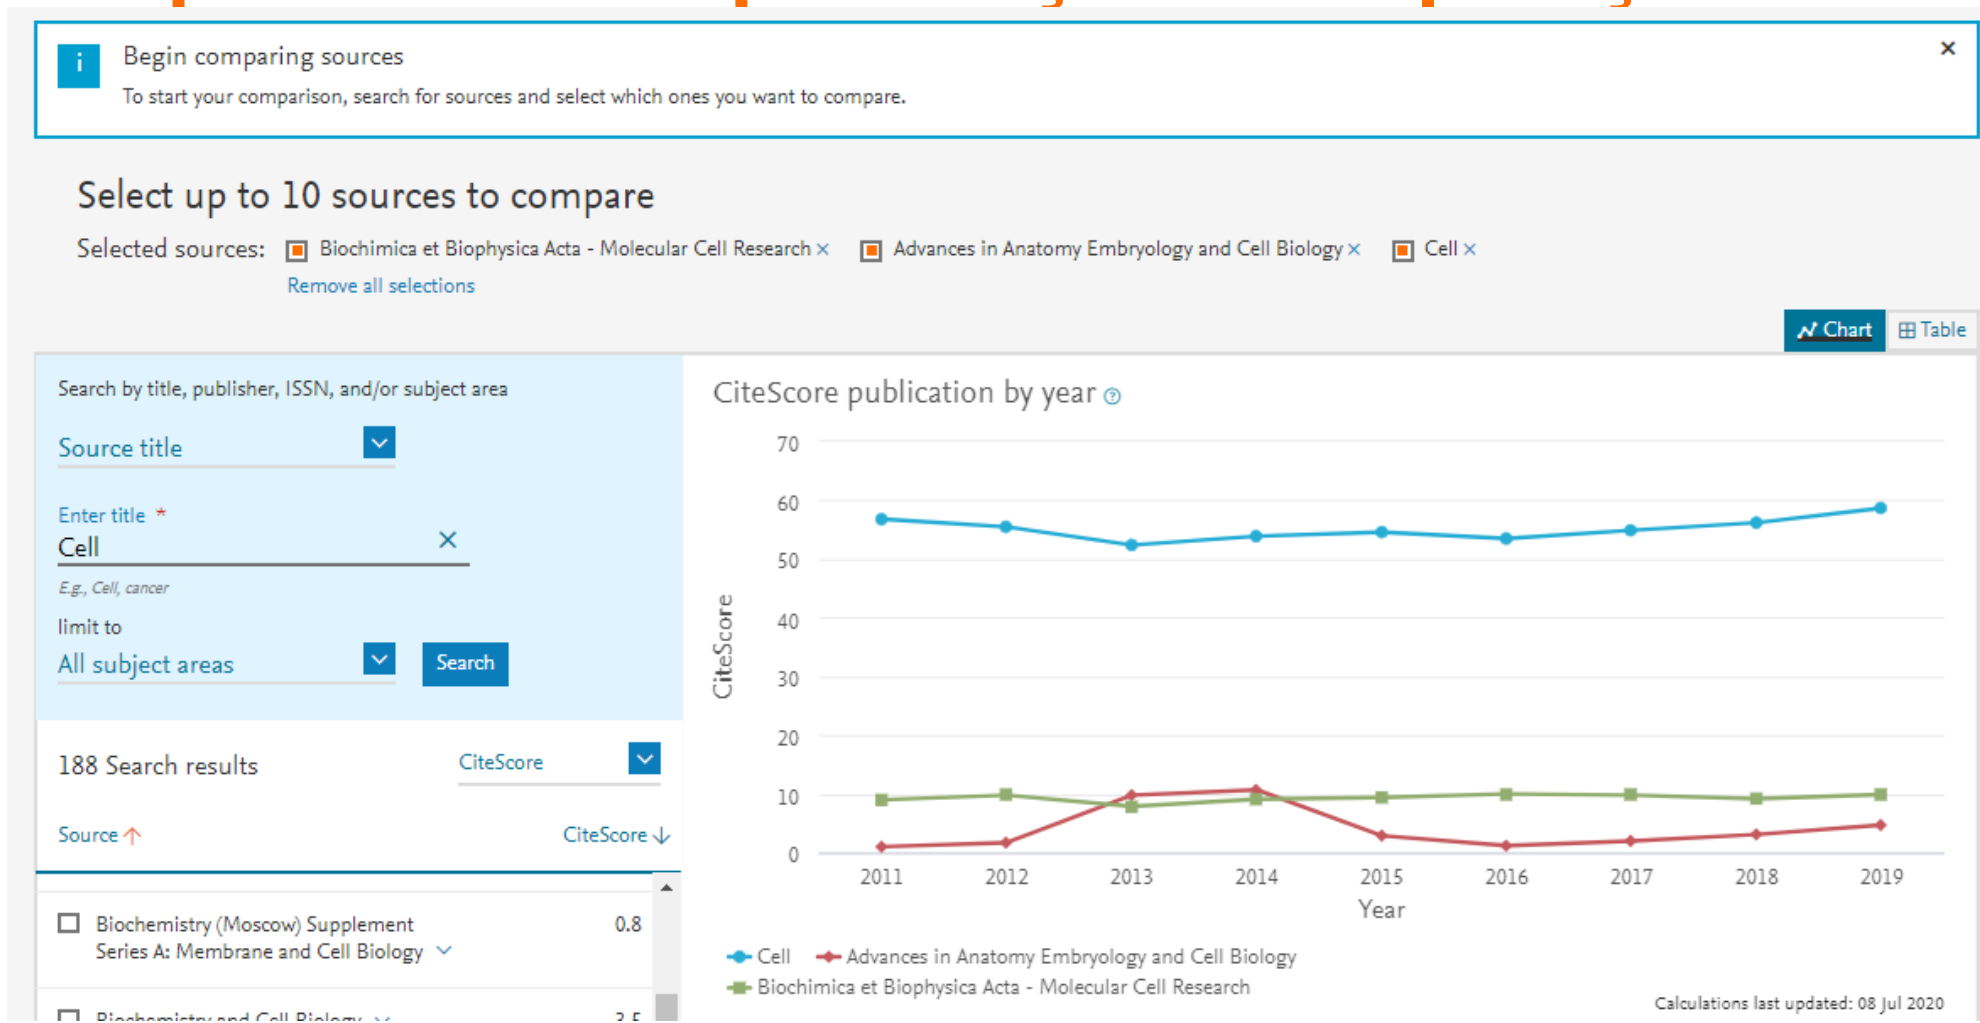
Begin comparing sources
To start your comparison, search for sources and select which ones you want to compare.

×

Select up to 10 sources to compare

Selected sources: Biochimica et Biophysica Acta - Molecular Cell Research × Advances in Anatomy Embryology and Cell Biology × Cell ×
Remove all selections

Chart Table

Search by title, publisher, ISSN, and/or subject area

Source title

Enter title *
Cell ×
E.g., Cell, cancer

limit to
All subject areas
Search

188 Search results CiteScore

Source ↑ CiteScore ↓

Biochemistry (Moscow) Supplement Series A: Membrane and Cell Biology 0.8

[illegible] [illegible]

CiteScore publication by year

70
60
50
40
30
20
10
0

CiteScore

2011 2012 2013 2014 2015 2016 2017 2018 2019
Year

Cell Advances in Anatomy Embryology and Cell Biology
Biochimica et Biophysica Acta - Molecular Cell Research

Calculations last updated: 08 Jul 2020